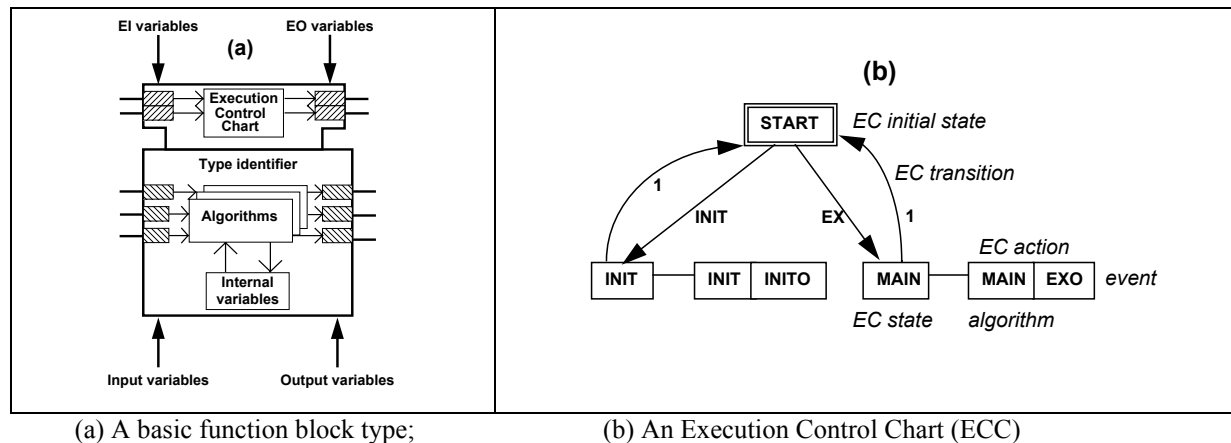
EI variables

(a)

EO variables

Execution Control Chart

Type identifier

Algorithms

Internal variables

Input variables

Output variables

(b)

START

EC initial state

EC transition

1

INIT

EX

1

EC action

INIT

INIT

INITO

MAIN

MAIN

EXO

event

EC state

algorithm

(a) A basic function block type;

(b) An Execution Control Chart (ECC)